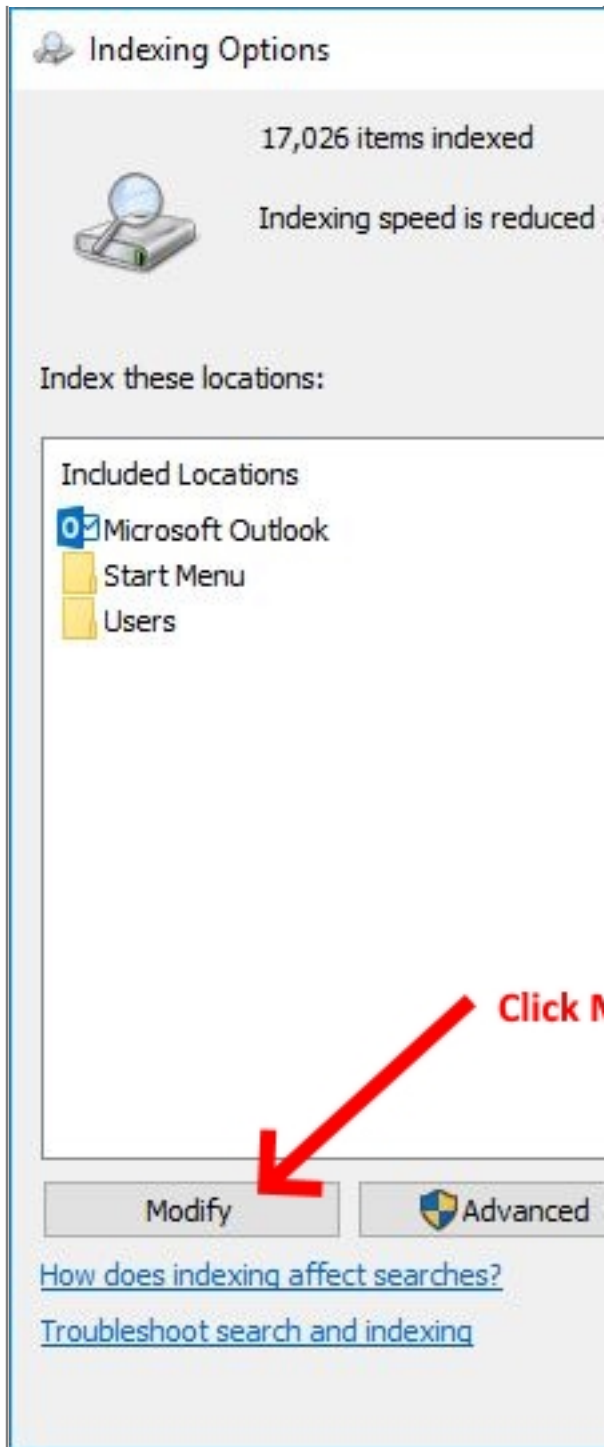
Indexing Options

17,026 items indexed

Indexing speed is reduced

Index these locations:

Included Locations

Microsoft Outlook

Start Menu

Users

Click M

Modify

Advanced

How does indexing affect searches?

Troubleshoot search and indexing